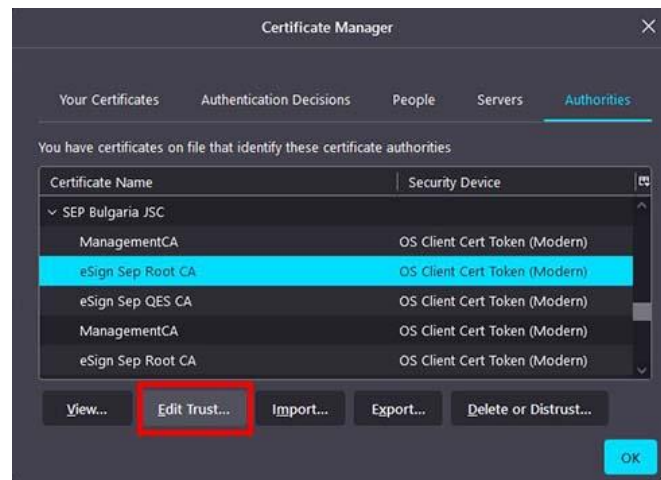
Certificate Manager

Your Certificates | Authentication Decisions | People | Servers | Authorities

You have certificates on file that identify these certificate authorities

| Certificate Name | Security Device |
|---|---|
| SEP Bulgaria JSC | |
| ManagementCA | OS Client Cert Token (Modern) |
| eSign Sep Root CA | OS Client Cert Token (Modern) |
| eSign Sep QES CA | OS Client Cert Token (Modern) |
| ManagementCA | OS Client Cert Token (Modern) |
| eSign Sep Root CA | OS Client Cert Token (Modern) |

View... | Edit Trust... | Import... | Export... | Delete or Distrust...

OK